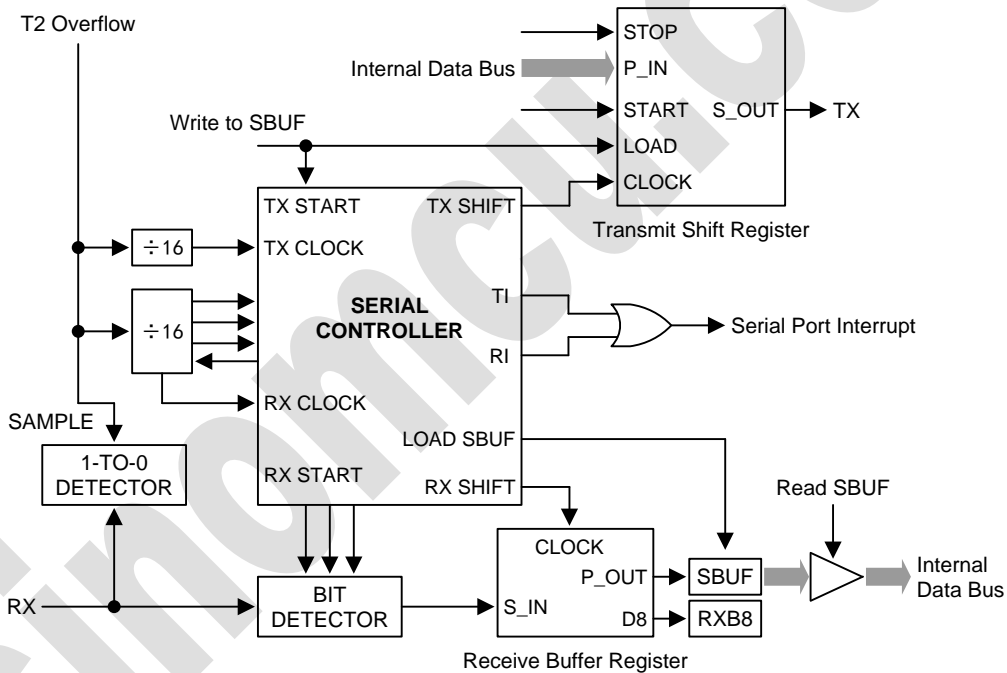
T2 Overflow

STOP
Internal Data Bus
P_IN
START
S_OUT
TX
Write to SBUF
LOAD
CLOCK
Transmit Shift Register

TX START
TX SHIFT
$\div 16$
TX CLOCK
$\div 16$
SERIAL CONTROLLER
TI
RI
Serial Port Interrupt
RX CLOCK
SAMPLE
LOAD SBUF
1-TO-0 DETECTOR
RX START
RX SHIFT
Read SBUF
CLOCK
P_OUT
SBUF
Internal Data Bus
RX
BIT DETECTOR
S_IN
D8
RXB8
Receive Buffer Register